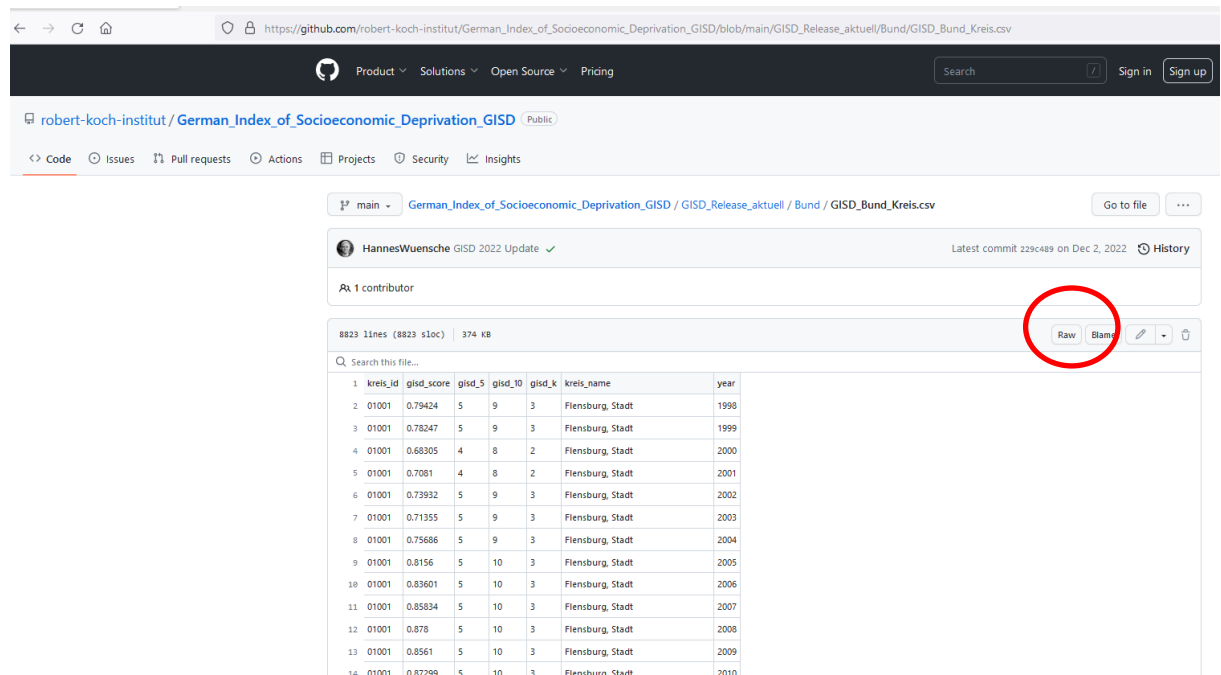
https://github.com/robert-koch-institut/German_Index_of_Socioeconomic_Deprivation_GISD/blob/main/GISD_Release_aktuell/Bund/GISD_Bund_Kreis.csv

Product Solutions Open Source Pricing Search / Sign in Sign up

robert-koch-institut / German_Index_of_Socioeconomic_Deprivation_GISD Public

Code Issues Pull requests Actions Projects Security Insights

main German_Index_of_Socioeconomic_Deprivation_GISD / GISD_Release_aktuell / Bund / GISD_Bund_Kreis.csv Go to file ...

HannesWuensche GISD 2022 Update Latest commit 229c489 on Dec 2, 2022 History

1 contributor

8823 lines (8823 sloc) | 374 KB Raw Blame

Search this file...

| 1 | kreis_id | gisd_score | gisd_5 | gisd_10 | gisd_k | kreis_name | year |
|---|---|---|---|---|---|---|---|
| 2 | 01001 | 0.79424 | 5 | 9 | 3 | Flensburg, Stadt | 1998 |
| 3 | 01001 | 0.78247 | 5 | 9 | 3 | Flensburg, Stadt | 1999 |
| 4 | 01001 | 0.68305 | 4 | 8 | 2 | Flensburg, Stadt | 2000 |
| 5 | 01001 | 0.7081 | 4 | 8 | 2 | Flensburg, Stadt | 2001 |
| 6 | 01001 | 0.73932 | 5 | 9 | 3 | Flensburg, Stadt | 2002 |
| 7 | 01001 | 0.71355 | 5 | 9 | 3 | Flensburg, Stadt | 2003 |
| 8 | 01001 | 0.75686 | 5 | 9 | 3 | Flensburg, Stadt | 2004 |
| 9 | 01001 | 0.8156 | 5 | 10 | 3 | Flensburg, Stadt | 2005 |
| 10 | 01001 | 0.83601 | 5 | 10 | 3 | Flensburg, Stadt | 2006 |
| 11 | 01001 | 0.85834 | 5 | 10 | 3 | Flensburg, Stadt | 2007 |
| 12 | 01001 | 0.878 | 5 | 10 | 3 | Flensburg, Stadt | 2008 |
| 13 | 01001 | 0.8561 | 5 | 10 | 3 | Flensburg, Stadt | 2009 |
| 14 | 01001 | 0.87299 | 5 | 10 | 3 | Flensburg, Stadt | 2010 |